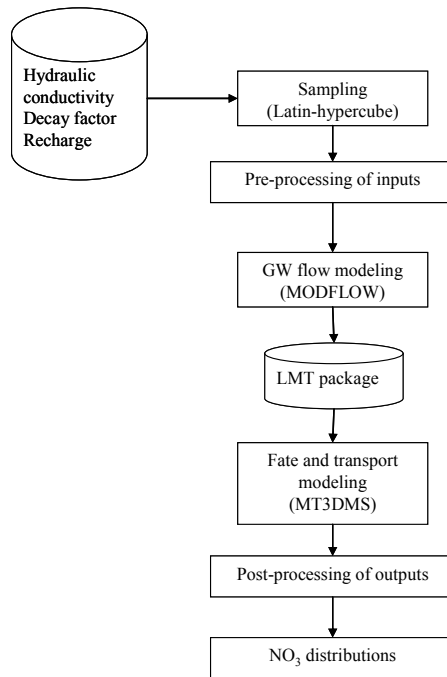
Hydraulic conductivity
Decay factor
Recharge

Sampling
(Latin-hypercube)

Pre-processing of inputs

GW flow modeling
(MODFLOW)

LMT package

Fate and transport modeling
(MT3DMS)

Post-processing of outputs

$NO_3$ distributions